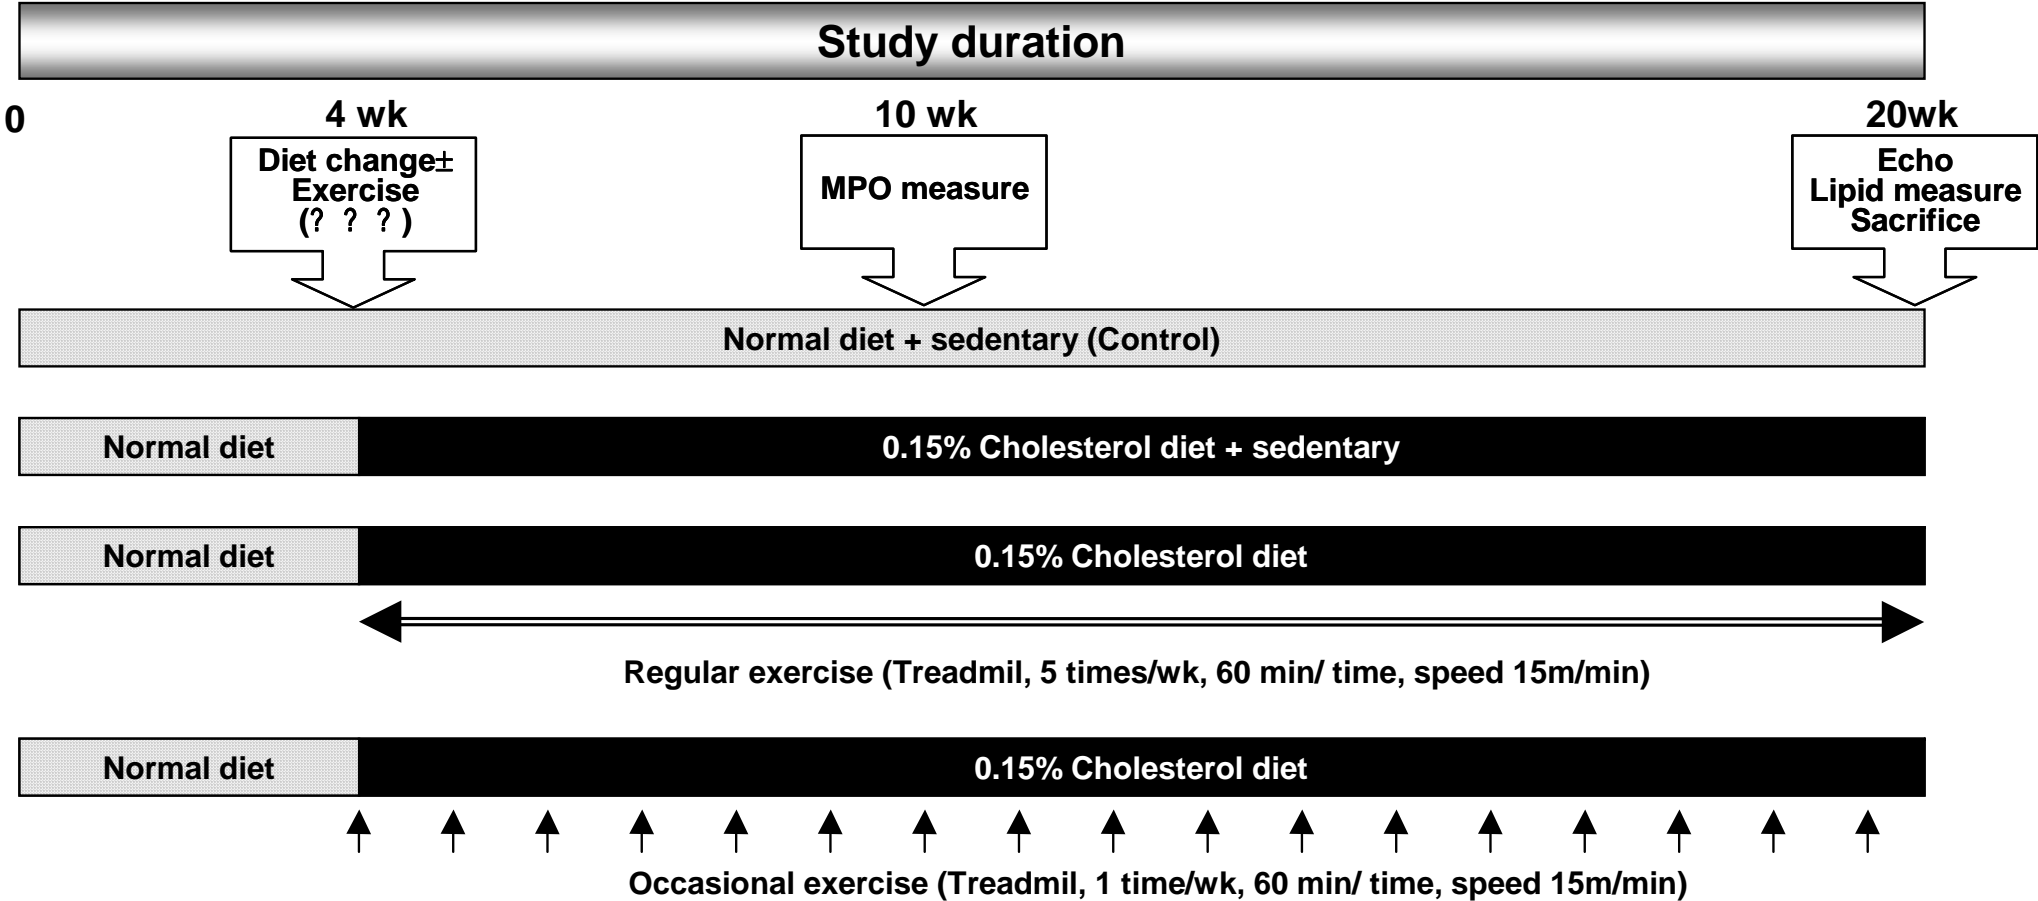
Study duration

0

4 wk

Diet change±
Exercise
(? ? ? )

10 wk

MPO measure

20wk

Echo
Lipid measure
Sacrifice

Normal diet + sedentary (Control)

Normal diet

0.15% Cholesterol diet + sedentary

Normal diet

0.15% Cholesterol diet

Regular exercise (Treadmil, 5 times/wk, 60 min/ time, speed 15m/min)

Normal diet

0.15% Cholesterol diet

Occasional exercise (Treadmil, 1 time/wk, 60 min/ time, speed 15m/min)